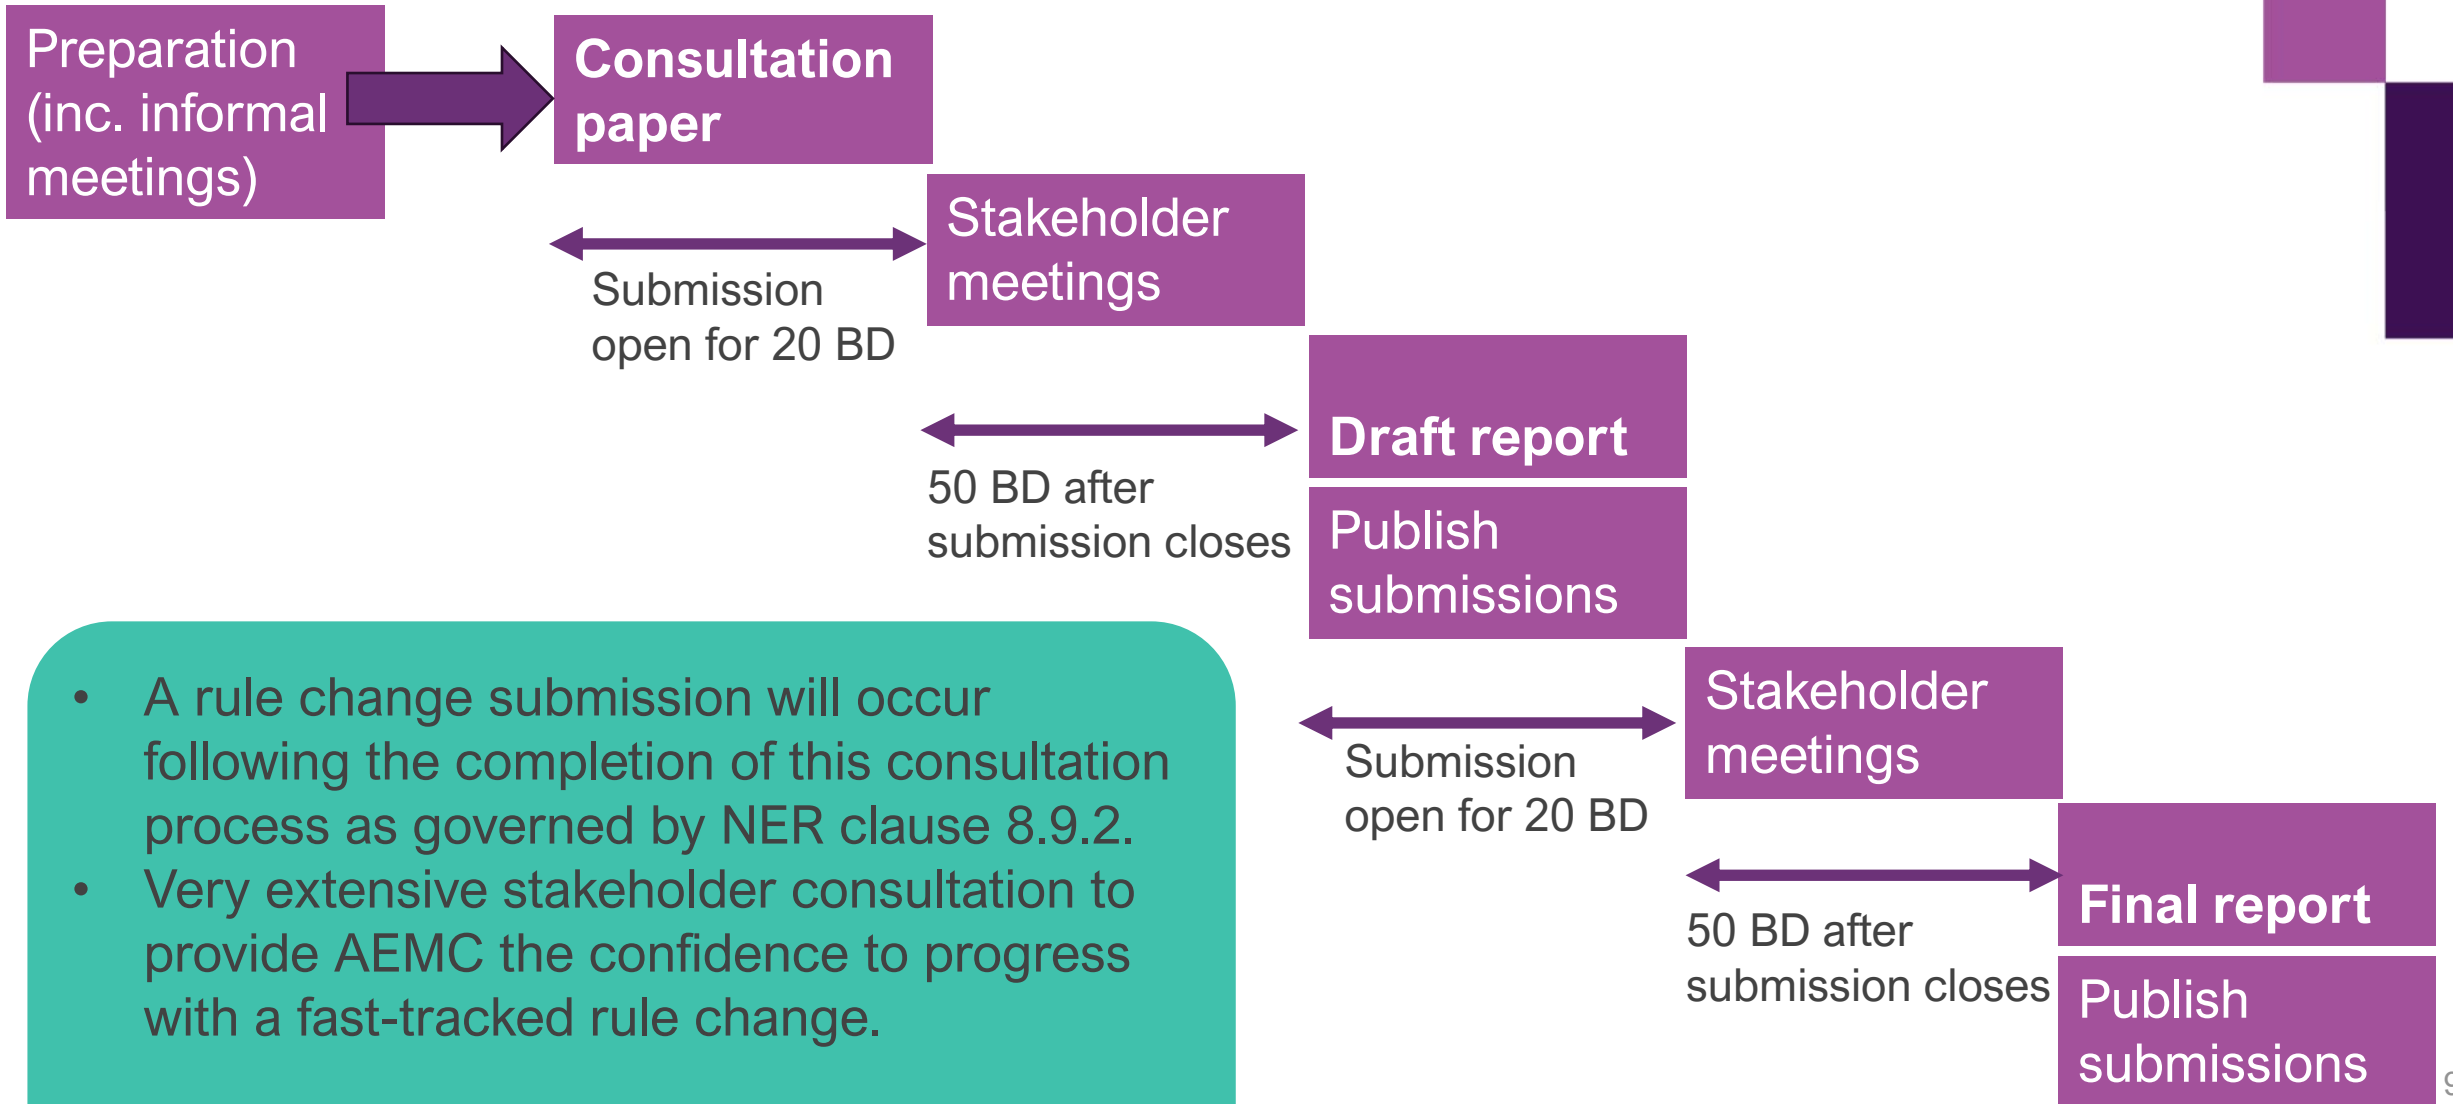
Preparation (inc. informal meetings)

Consultation paper

Submission open for 20 BD

Stakeholder meetings

50 BD after submission closes

Draft report

Publish submissions

Submission open for 20 BD

Stakeholder meetings

50 BD after submission closes

Final report

Publish submissions

- A rule change submission will occur following the completion of this consultation process as governed by NER clause 8.9.2.
- Very extensive stakeholder consultation to provide AEMC the confidence to progress with a fast-tracked rule change.